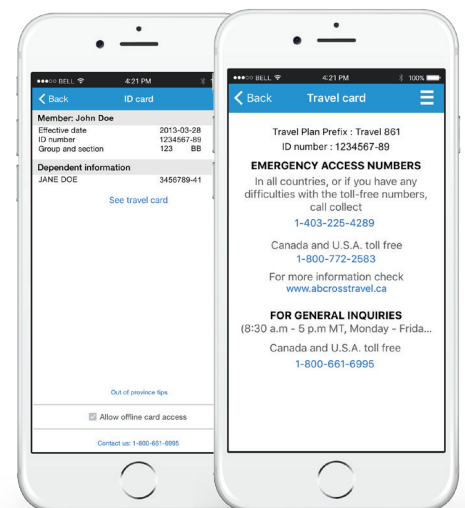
●●●○○ BELL 4:21 PM

Back ID card

Member: John Doe

| | |
|---|---|
| Effective date | 2013-03-28 |
| ID number | 1234567-89 |
| Group and section | 123 BB |

Dependent information

JANE DOE 3456789-41

See travel card

Out of province tips

Allow offline card access

Contact us: 1-800-661-6995

●●●○○ BELL 4:21 PM 100%

Back Travel card

Travel Plan Prefix : Travel 861
ID number : 1234567-89

EMERGENCY ACCESS NUMBERS

In all countries, or if you have any difficulties with the toll-free numbers, call collect

1-403-225-4289

Canada and U.S.A. toll free
1-800-772-2583

For more information check
www.abcrosstravel.ca

FOR GENERAL INQUIRIES
(8:30 a.m - 5 p.m MT, Monday - Frida

Canada and U.S.A. toll free
1-800-661-6995